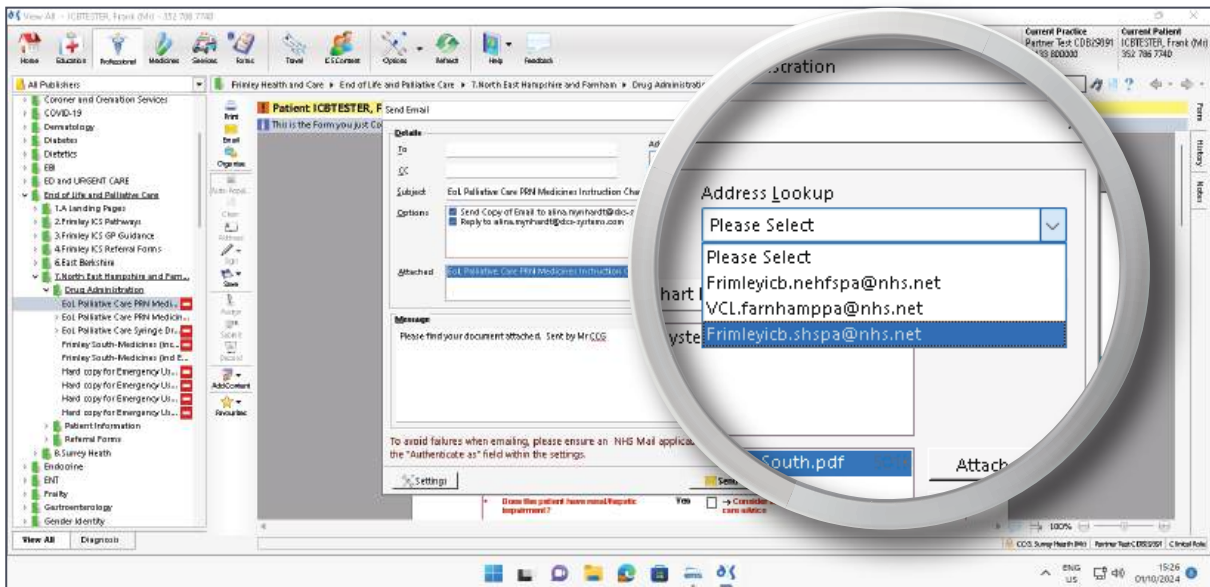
View All - ICBTESTER, Frank (Mr) - 352 786 7740

Home Education Professional Medicines Services Forms Travel E.S.Content Options Refresh Help Feedback

Current Practice Partner Test CDB(2591) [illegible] 800000
Current Patient ICBTESTER, Frank (Mr) 352 786 7740

All Publishers

Frimley Health and Care ▸ End of Life and Palliative Care ▸ 7.North East Hampshire and Farnham ▸ Drug Administration

Coroner and Cremation Services
COVID-19
Dermatology
Diabetes
Dietetics
EBI
ED and URGENT CARE
End of Life and Palliative Care
1.A Landing Pages
2.Frimley ICS Pathways
3.Frimley ICS GP Guidance
4.Frimley ICS Referral Forms
6.East Berkshire
7.North East Hampshire and Farn...
Drug Administration
EoL Palliative Care PRN Medi...
EoL Palliative Care PRN Medicin...
EoL Palliative Care Syringe Dr...
Frimley South-Medicines (inc...
Frimley South-Medicines (Ind E...
Hard copy for Emergency Us...
Hard copy for Emergency Us...
Hard copy for Emergency Us...
Hard copy for Emergency Us...
Patient Information
Referral Forms
8.Surrey Heath
Endocrine
ENT
Frailty
Gastroenterology
Gender Identity

View All Diagnosis

Print Email Organise Auto Populate Clear Address Sign Save Assign Submit Discard AddContent Favourites

Patient: ICBTESTER, F
This is the Form you just Co

Send Email
Details
To
CC
Subject EoL Palliative Care PRN Medicines Instruction Char
Options Send Copy of Email to alina.mynhardt@dcs-s... Reply to alina.mynhardt@dcs-systems.com
Attached EoL Palliative Care PRN Medicines Instruction C
Message
Please find your document attached. Sent by Mr CCG

To avoid failures when emailing, please ensure an NHS Mail applica... the "Authenticate as" field within the settings.

Settings

stration

Address Lookup
Please Select
Please Select
Frimleyicb.nehfspa@nhs.net
VCL.farnhamppa@nhs.net
Frimleyicb.shspa@nhs.net

hart
yste
South.pdf
Attach

Does the patient have renal/hepatic impairment? Yes → Consider care advice

100%

CCG, Surrey Heath (Mr) | Partner Test CDB(2591) | Clinical Role

ENG US 15:26 01/10/2024

Form History Notes